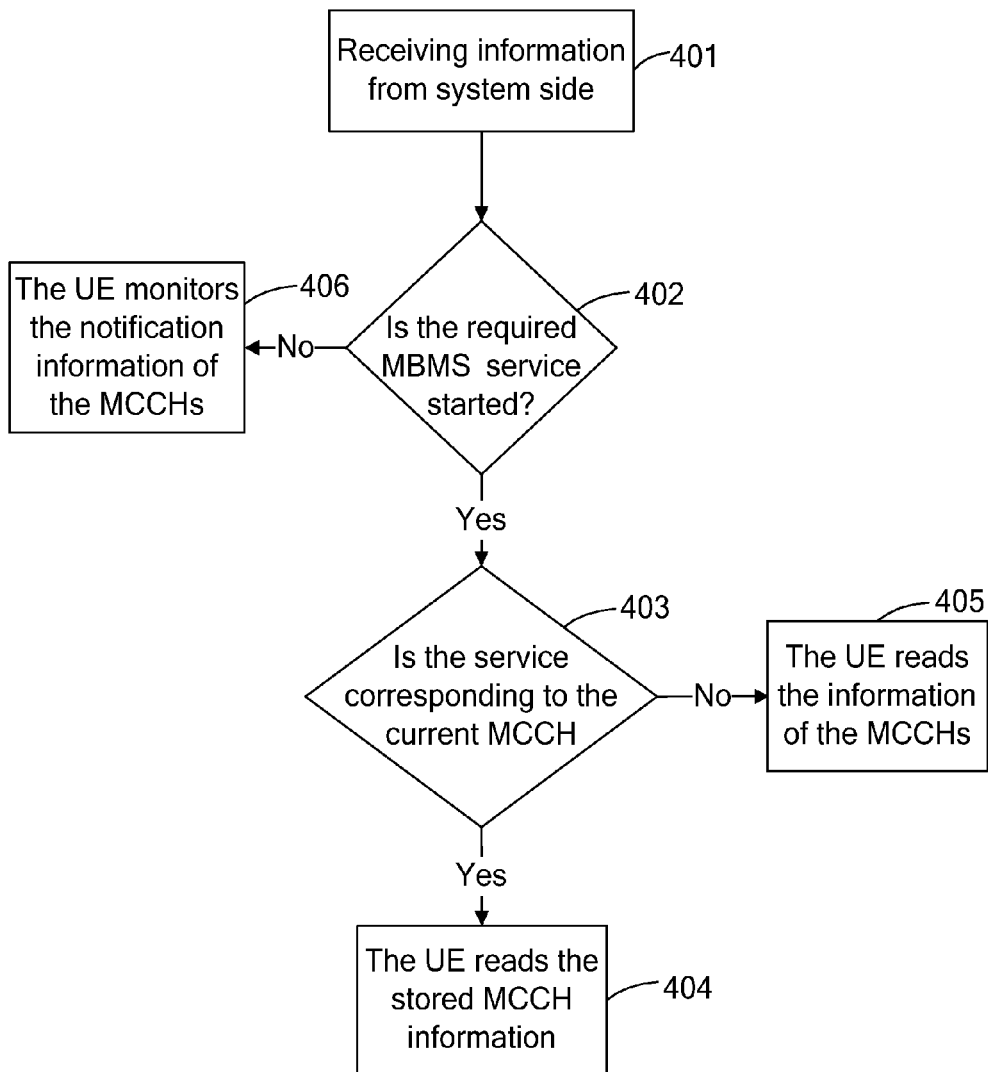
Receiving information from system side
401

The UE monitors the notification information of the MCCHs
406

No

Is the required MBMS service started?
402

Yes

Is the service corresponding to the current MCCH
403

No

The UE reads the information of the MCCHs
405

Yes

The UE reads the stored MCCH information
404